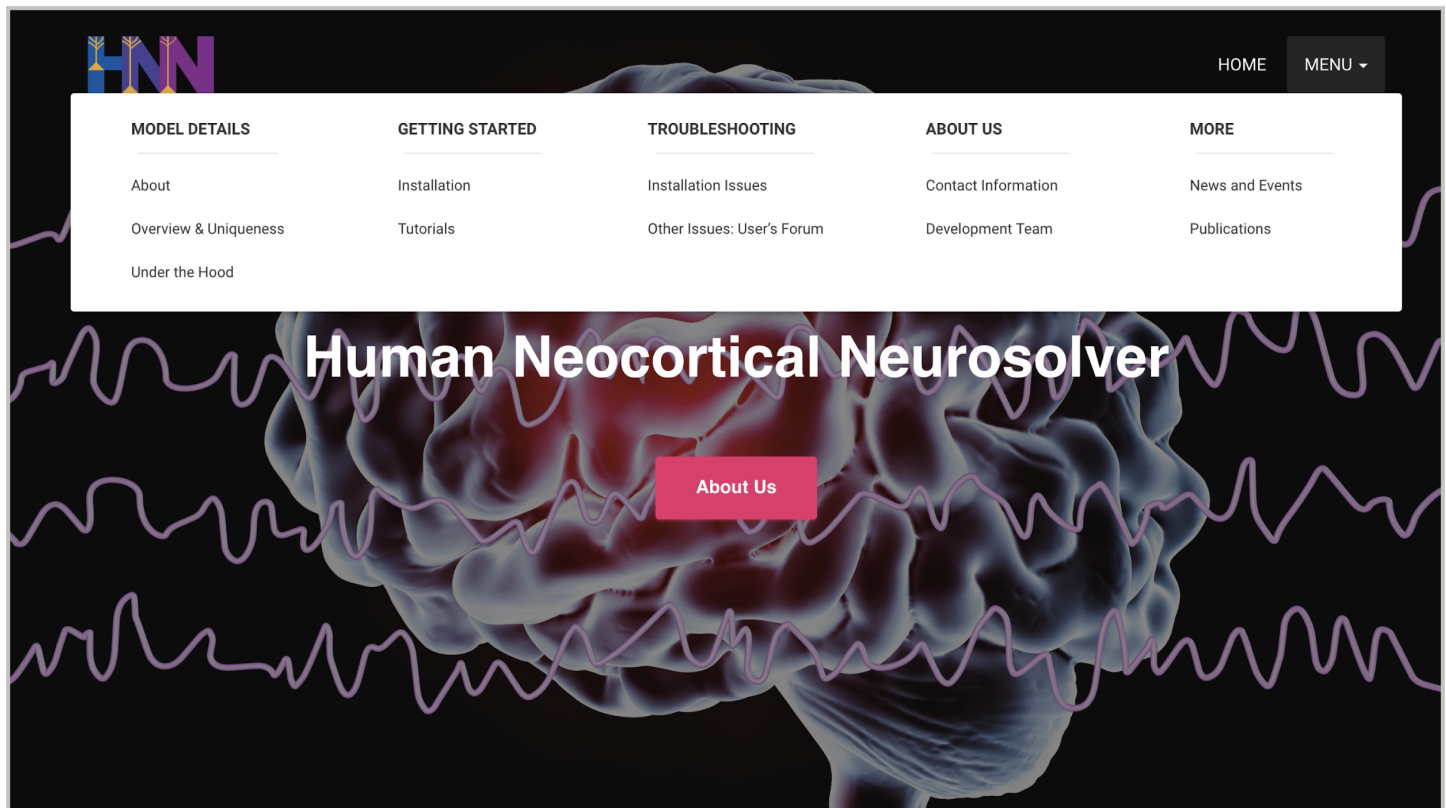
HNN

HOME MENU

MODEL DETAILS

About

Overview & Uniqueness

Under the Hood

GETTING STARTED

Installation

Tutorials

TROUBLESHOOTING

Installation Issues

Other Issues: User's Forum

ABOUT US

Contact Information

Development Team

MORE

News and Events

Publications

Human Neocortical Neurosolver

About Us